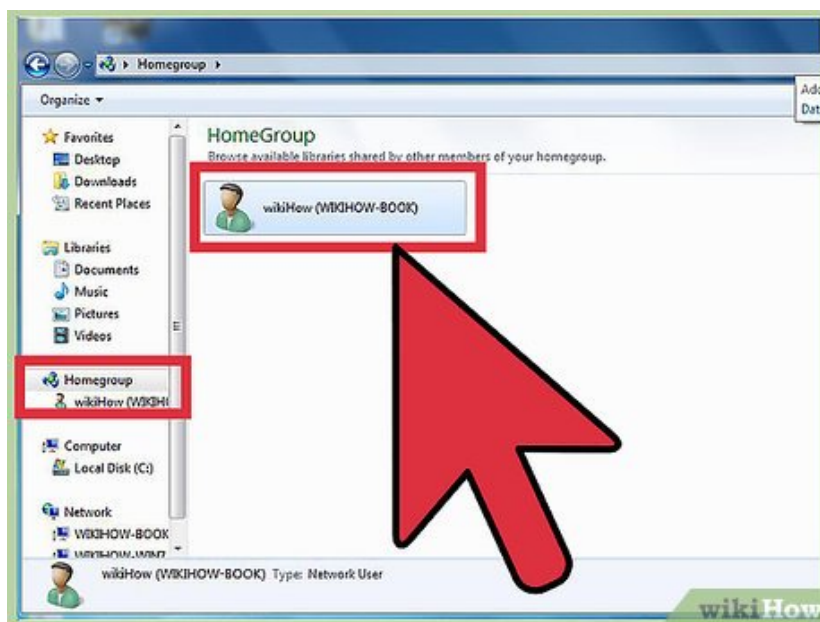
Homegroup ▸

Organize ▾

Ad
Dat

Favorites
Desktop
Downloads
Recent Places

Libraries
Documents
Music
Pictures
Videos

Homegroup
wikiHow (WIKIH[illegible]

Computer
Local Disk (C:)

Network
WIKIHOW-BOOK
WIKIHOW-WIN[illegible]

HomeGroup
Browse available libraries shared by other members of your homegroup.

wikiHow (WIKIHOW-BOOK)

wikiHow (WIKIHOW-BOOK) Type: Network User

wikiHow